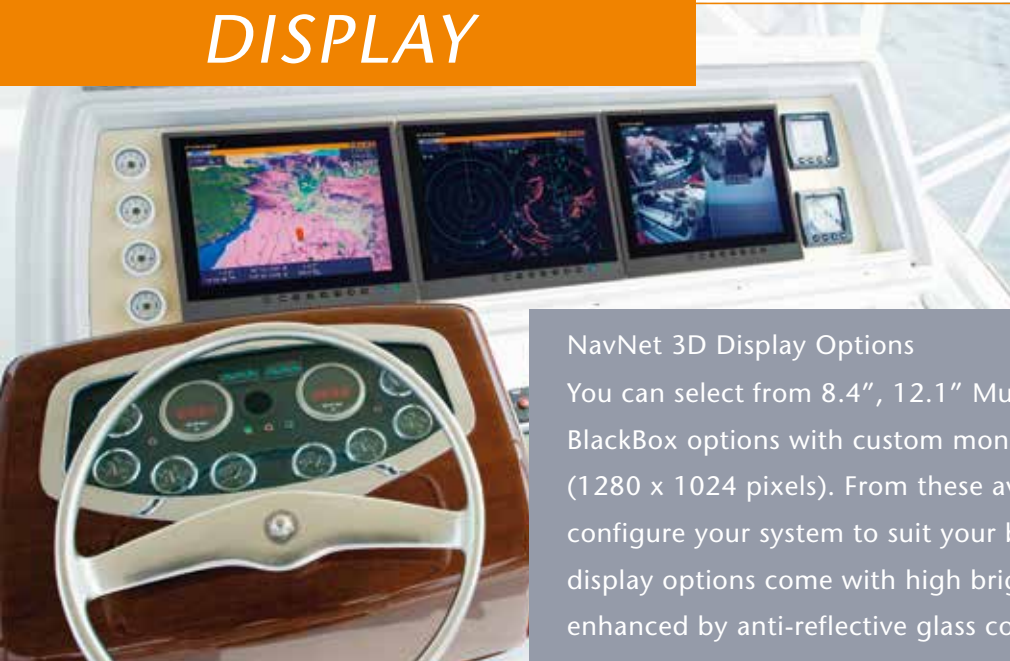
DISPLAY

NavNet 3D Display Options

You can select from 8.4”, 12.1” Mu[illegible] BlackBox options with custom mon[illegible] (1280 x 1024 pixels). From these av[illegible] configure your system to suit your b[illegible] display options come with high brig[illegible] enhanced by anti-reflective glass co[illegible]